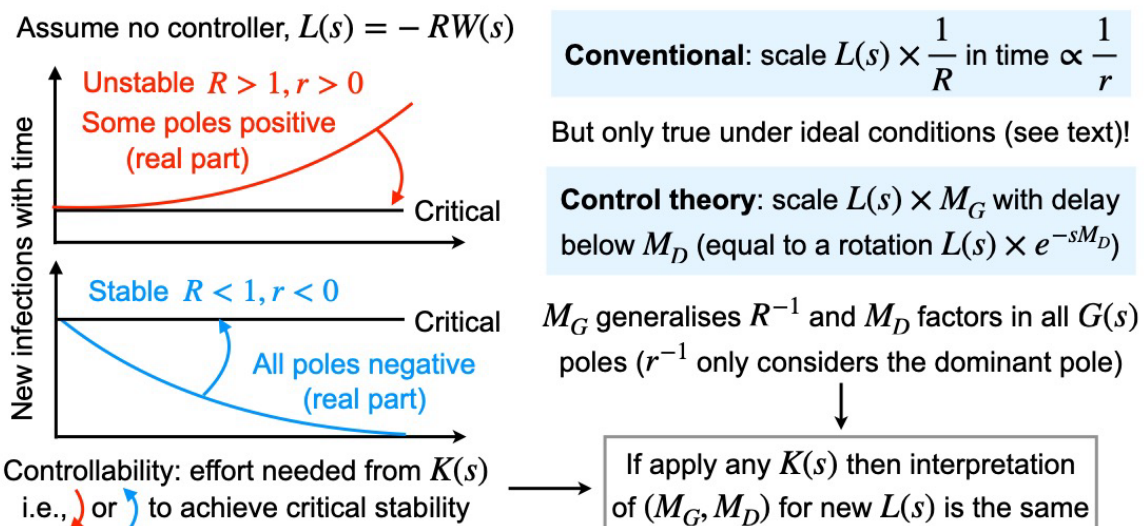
Assume no controller, $L(s) = -RW(s)$

New infections with time

Unstable $R > 1, r > 0$
Some poles positive (real part)

Critical

Stable $R < 1, r < 0$

Critical

All poles negative (real part)

Controllability: effort needed from $K(s)$ i.e., or to achieve critical stability

**Conventional**: scale $L(s) \times \frac{1}{R}$ in time $\propto \frac{1}{r}$

But only true under ideal conditions (see text)!

**Control theory**: scale $L(s) \times M_G$ with delay below $M_D$ (equal to a rotation $L(s) \times e^{-sM_D}$)

$M_G$ generalises $R^{-1}$ and $M_D$ factors in all $G(s)$ poles ($r^{-1}$ only considers the dominant pole)

If apply any $K(s)$ then interpretation of $(M_G, M_D)$ for new $L(s)$ is the same